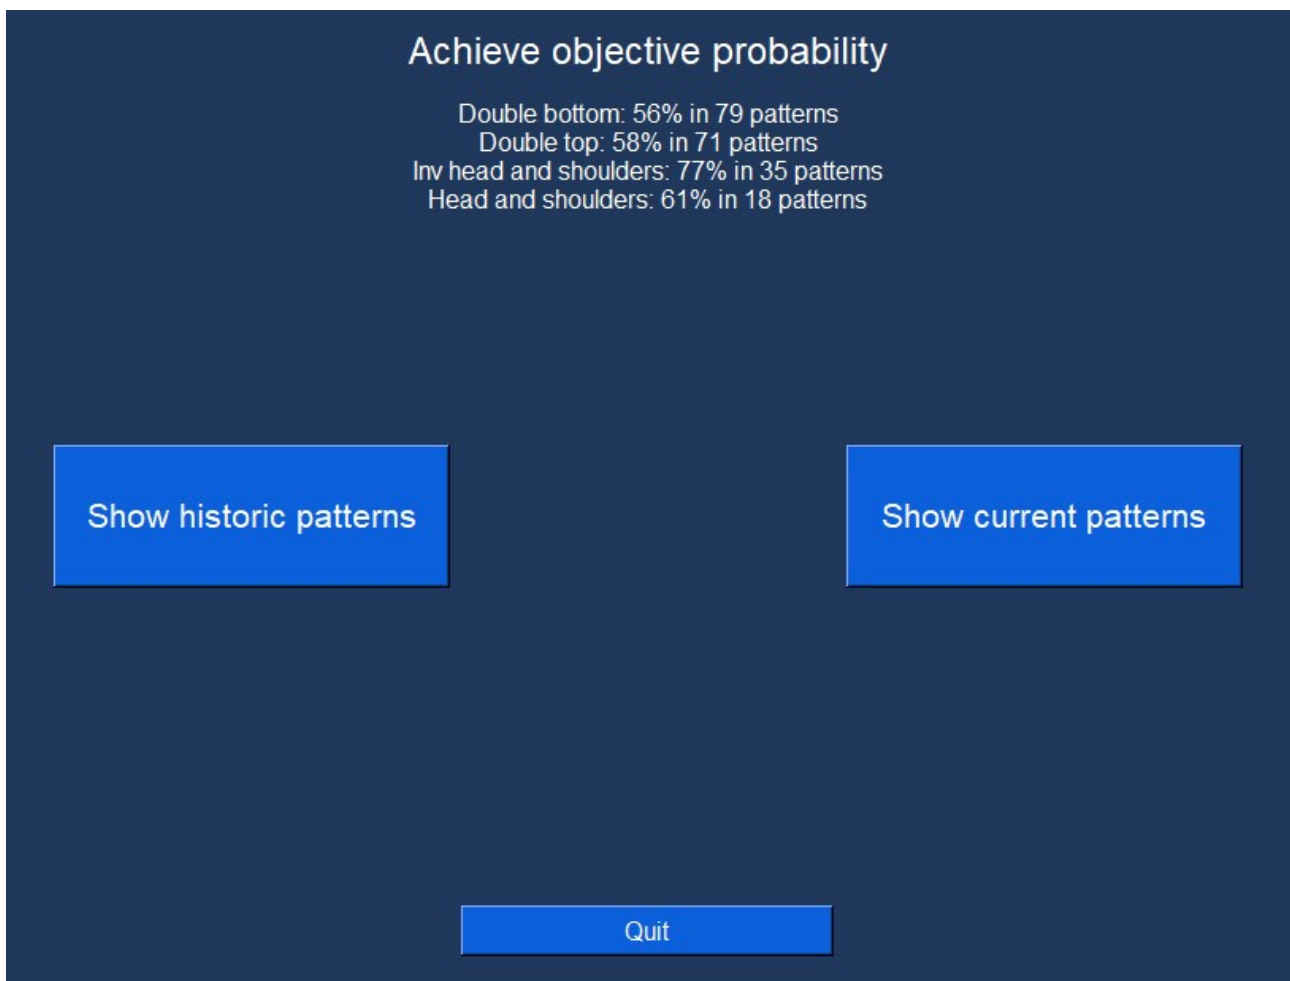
Achieve objective probability

Double bottom: 56% in 79 patterns
Double top: 58% in 71 patterns
Inv head and shoulders: 77% in 35 patterns
Head and shoulders: 61% in 18 patterns

Show historic patterns

Show current patterns

Quit